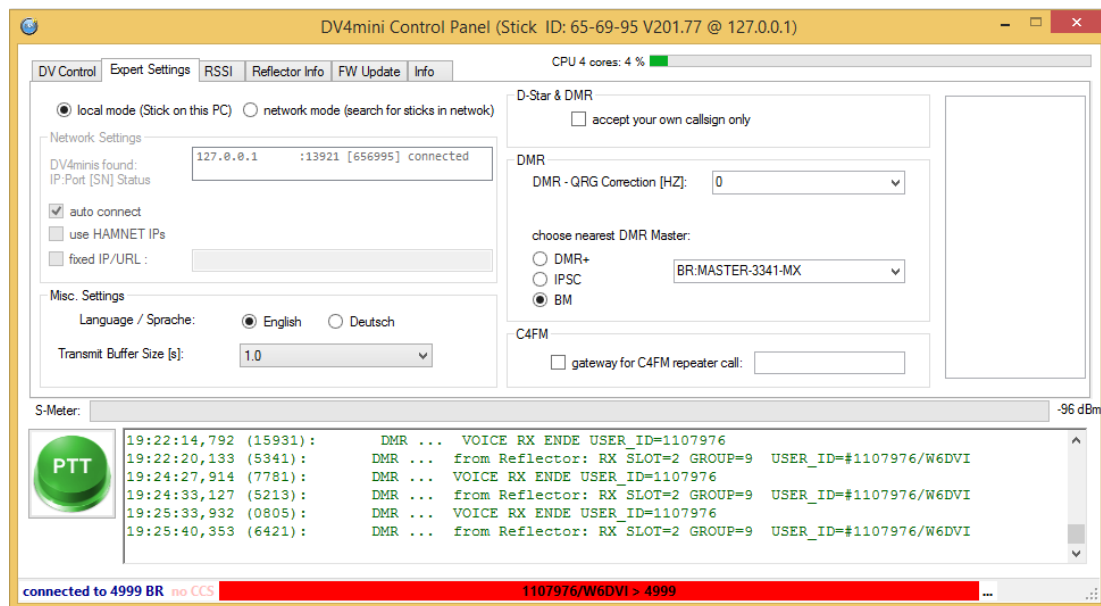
DV4mini Control Panel (Stick ID: 65-69-95 V201.77 @ 127.0.0.1)

DV Control | Expert Settings | RSSI | Reflector Info | FW Update | Info

CPU 4 cores: 4 %

local mode (Stick on this PC) network mode (search for sticks in netwok)

Network Settings

DV4minis found:
IP:Port [SN] Status

127.0.0.1 :13921 [656995] connected

auto connect

use HAMNET IPs

fixed IP/URL :

Misc. Settings

Language / Sprache: English Deutsch

Transmit Buffer Size [s]: 1.0

D-Star & DMR

accept your own callsign only

DMR

DMR - QRG Correction [HZ]: 0

choose nearest DMR Master:

DMR+

IPSC

BM

BR:MASTER-3341-MX

C4FM

gateway for C4FM repeater call:

S-Meter:

-96 dBm

PTT

19:22:14,792 (15931): DMR ... VOICE RX ENDE USER_ID=1107976
19:22:20,133 (5341): DMR ... from Reflector: RX SLOT=2 GROUP=9 USER_ID=#1107976/W6DVI
19:24:27,914 (7781): DMR ... VOICE RX ENDE USER_ID=1107976
19:24:33,127 (5213): DMR ... from Reflector: RX SLOT=2 GROUP=9 USER_ID=#1107976/W6DVI
19:25:33,932 (0805): DMR ... VOICE RX ENDE USER_ID=1107976
19:25:40,353 (6421): DMR ... from Reflector: RX SLOT=2 GROUP=9 USER_ID=#1107976/W6DVI

connected to 4999 BR no CCS 1107976/W6DVI > 4999 ...